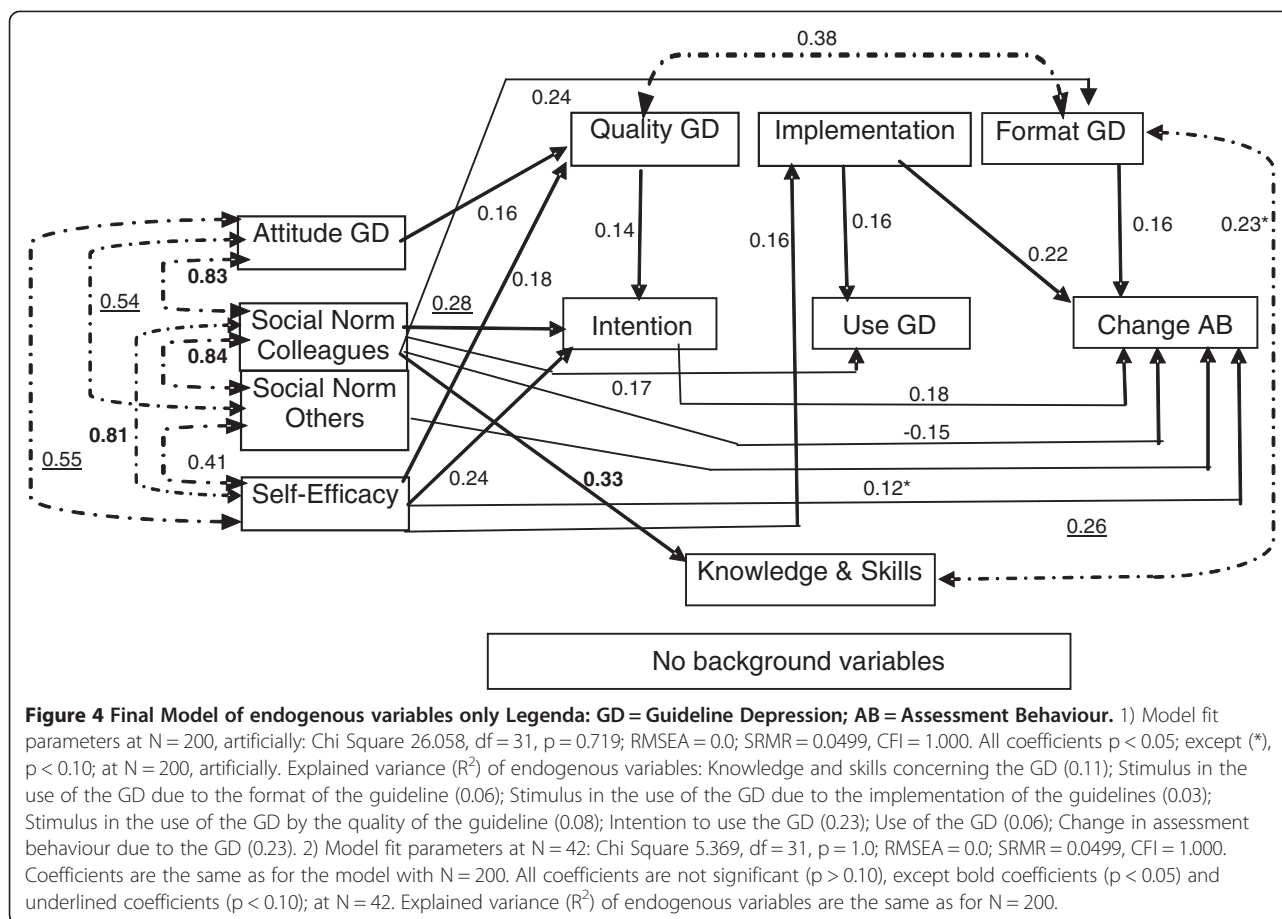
0.38

0.24

Quality GD

Implementation

Format GD

Attitude GD

0.16

0.14

0.16

0.16

0.16

0.23*

0.83

0.18

0.22

0.54

0.28

Social Norm Colleagues

Intention

Use GD

Change AB

0.84

Social Norm Others

0.17

0.18

0.81

-0.15

0.55

0.41

Self-Efficacy

0.24

0.33

0.12*

0.26

Knowledge & Skills

No background variables

**Figure 4 Final Model of endogenous variables only Legenda: GD = Guideline Depression; AB = Assessment Behaviour.** 1) Model fit parameters at N = 200, artificially: Chi Square 26.058, df = 31, p = 0.719; RMSEA = 0.0; SRMR = 0.0499, CFI = 1.000. All coefficients p < 0.05; except (*), p < 0.10; at N = 200, artificially. Explained variance ($R^2$) of endogenous variables: Knowledge and skills concerning the GD (0.11); Stimulus in the use of the GD due to the format of the guideline (0.06); Stimulus in the use of the GD due to the implementation of the guidelines (0.03); Stimulus in the use of the GD by the quality of the guideline (0.08); Intention to use the GD (0.23); Use of the GD (0.06); Change in assessment behaviour due to the GD (0.23). 2) Model fit parameters at N = 42: Chi Square 5.369, df = 31, p = 1.0; RMSEA = 0.0; SRMR = 0.0499, CFI = 1.000. Coefficients are the same as for the model with N = 200. All coefficients are not significant (p > 0.10), except bold coefficients (p < 0.05) and underlined coefficients (p < 0.10); at N = 42. Explained variance ($R^2$) of endogenous variables are the same as for N = 200.